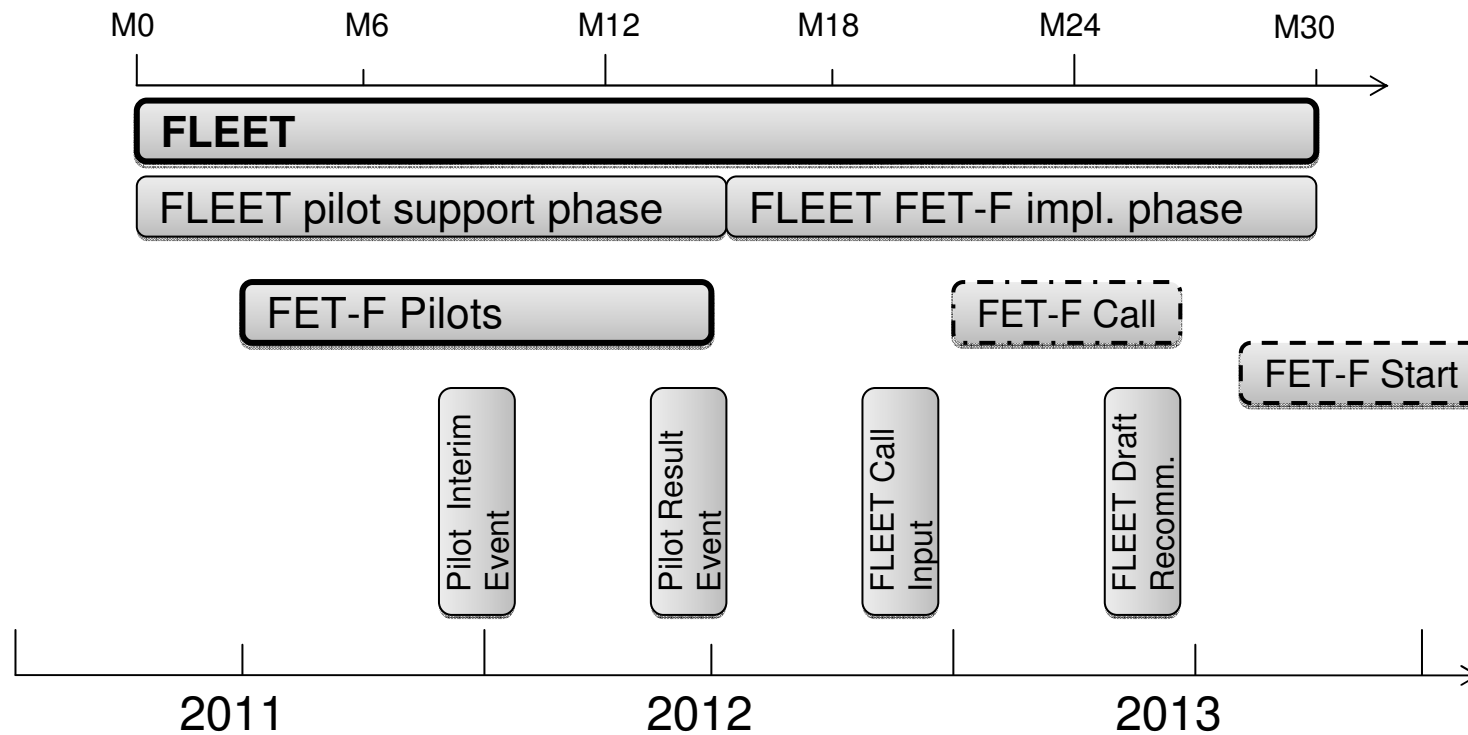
M0
M6
M12
M18
M24
M30

FLEET

FLEET pilot support phase
FLEET FET-F impl. phase

FET-F Pilots
FET-F Call
FET-F Start

Pilot Interim Event
Pilot Result Event
FLEET Call Input
FLEET Draft Recomm.

2011
2012
2013